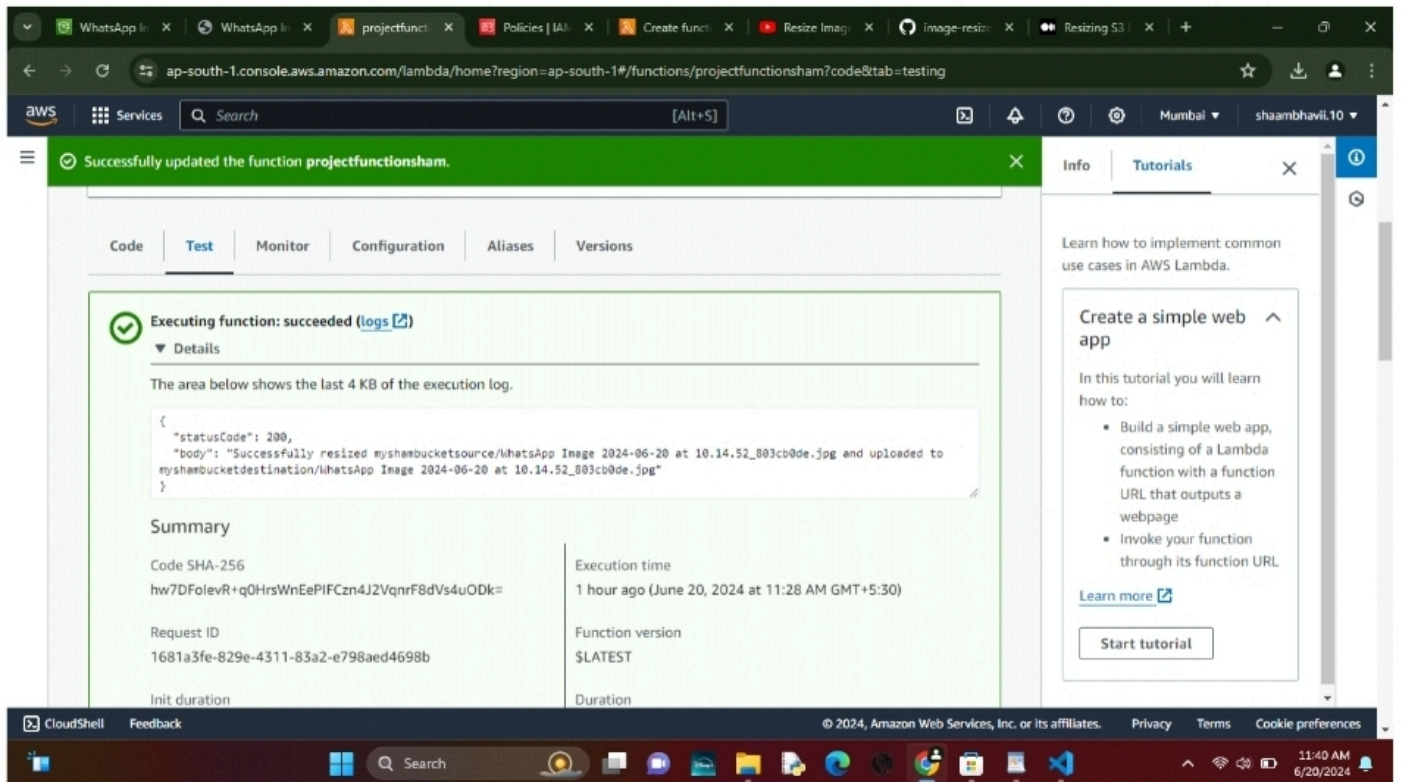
WhatsApp In × WhatsApp In × projectfunct × Policies | IAM × Create funct × Resize Imag × image-resiz × Resizing S3 × +

ap-south-1.console.aws.amazon.com/lambda/home?region=ap-south-1#/functions/projectfunctionsham?code&tab=testing

aws Services Search [Alt+S] Mumbai ▾ shaambhavii.10 ▾

Successfully updated the function projectfunctionsham.

Code Test Monitor Configuration Aliases Versions

Executing function: succeeded (logs)

▼ Details

The area below shows the last 4 KB of the execution log.

{
"statusCode": 200,
"body": "Successfully resized myshambucketsource/WhatsApp Image 2024-06-20 at 10.14.52_803cb0de.jpg and uploaded to myshambucketdestination/WhatsApp Image 2024-06-20 at 10.14.52_803cb0de.jpg"
}

Summary

Code SHA-256
hw7DFolevR+q0HrsWnEePIFCzn4J2VqnrF8dVs4uODk=

Execution time
1 hour ago (June 20, 2024 at 11:28 AM GMT+5:30)

Request ID
1681a3fe-829e-4311-83a2-e798aed4698b

Function version
$LATEST

Init duration

Duration

Info Tutorials

Learn how to implement common use cases in AWS Lambda.

Create a simple web app

In this tutorial you will learn how to:

• Build a simple web app, consisting of a Lambda function with a function URL that outputs a webpage
• Invoke your function through its function URL

Learn more

Start tutorial

CloudShell Feedback © 2024, Amazon Web Services, Inc. or its affiliates. Privacy Terms Cookie preferences

Search 11:40 AM 6/20/2024